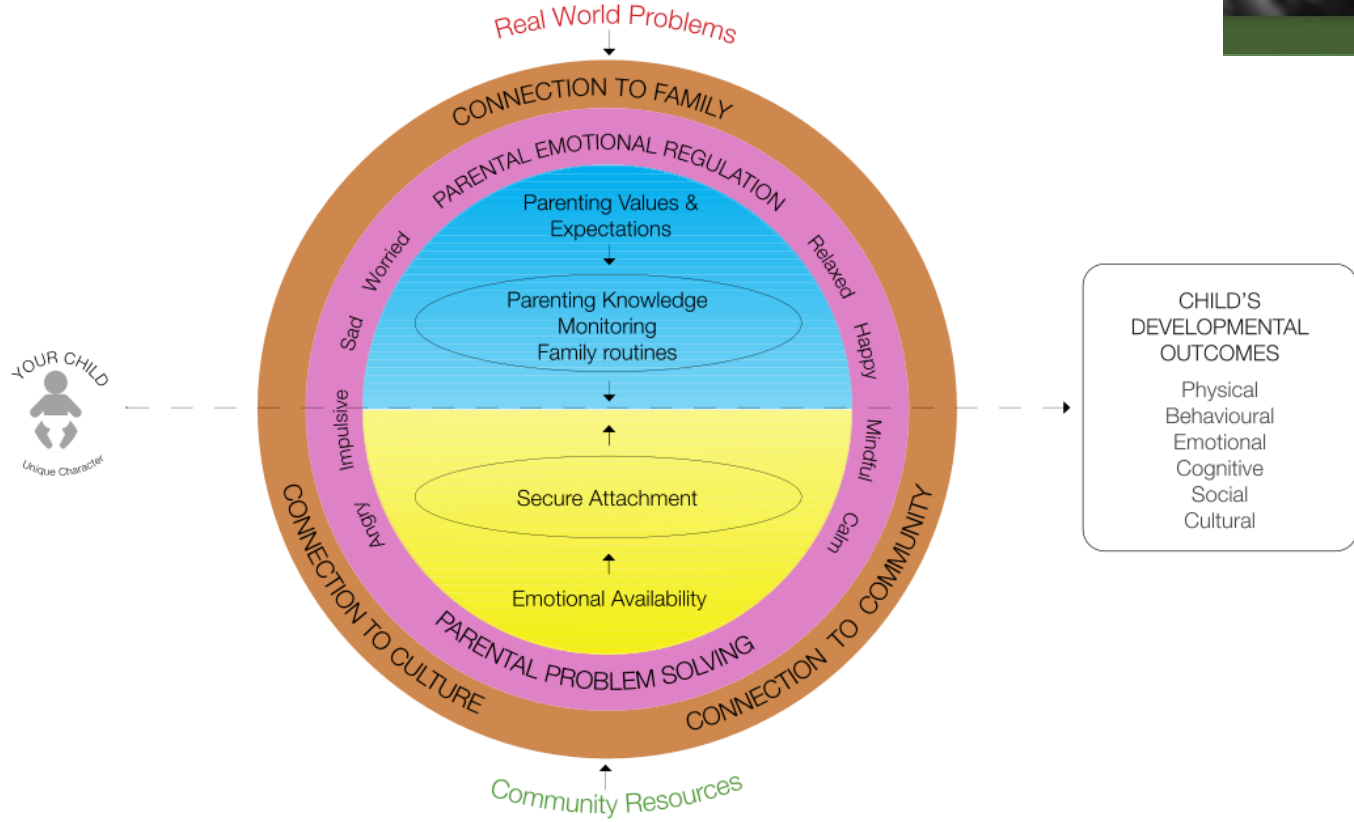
Real World Problems

CONNECTION TO FAMILY

PARENTAL EMOTIONAL REGULATION

Parenting Values & Expectations

Parenting Knowledge
Monitoring
Family routines

Worried
Sad
Impulsive
Angry

Relaxed
Happy
Mindful
Calm

YOUR CHILD
Unique Character

Secure Attachment

Emotional Availability

PARENTAL PROBLEM SOLVING

CONNECTION TO CULTURE

CONNECTION TO COMMUNITY

Community Resources

CHILD'S DEVELOPMENTAL OUTCOMES
Physical
Behavioural
Emotional
Cognitive
Social
Cultural